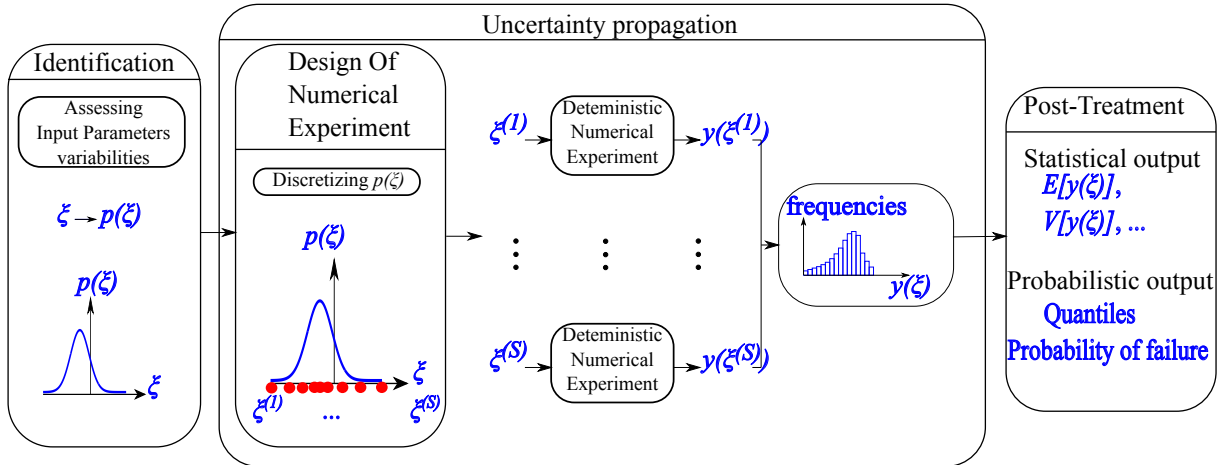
Uncertainty propagation

Identification

Assessing Input Parameters variabilities

$\xi \rightarrow p(\xi)$

$p(\xi)$

$\xi$

Design Of Numerical Experiment

Discretizing $p(\xi)$

$p(\xi)$

$\xi$

$\xi^{(1)}$ ... $\xi^{(S)}$

$\xi^{(1)}$

Deteministic Numerical Experiment

$y(\xi^{(1)})$

$\xi^{(S)}$

Deteministic Numerical Experiment

$y(\xi^{(S)})$

frequencies

$y(\xi)$

Post-Treatment

Statistical output

$E[y(\xi)]$,

$V[y(\xi)]$, ...

Probabilistic output

Quantiles

Probability of failure